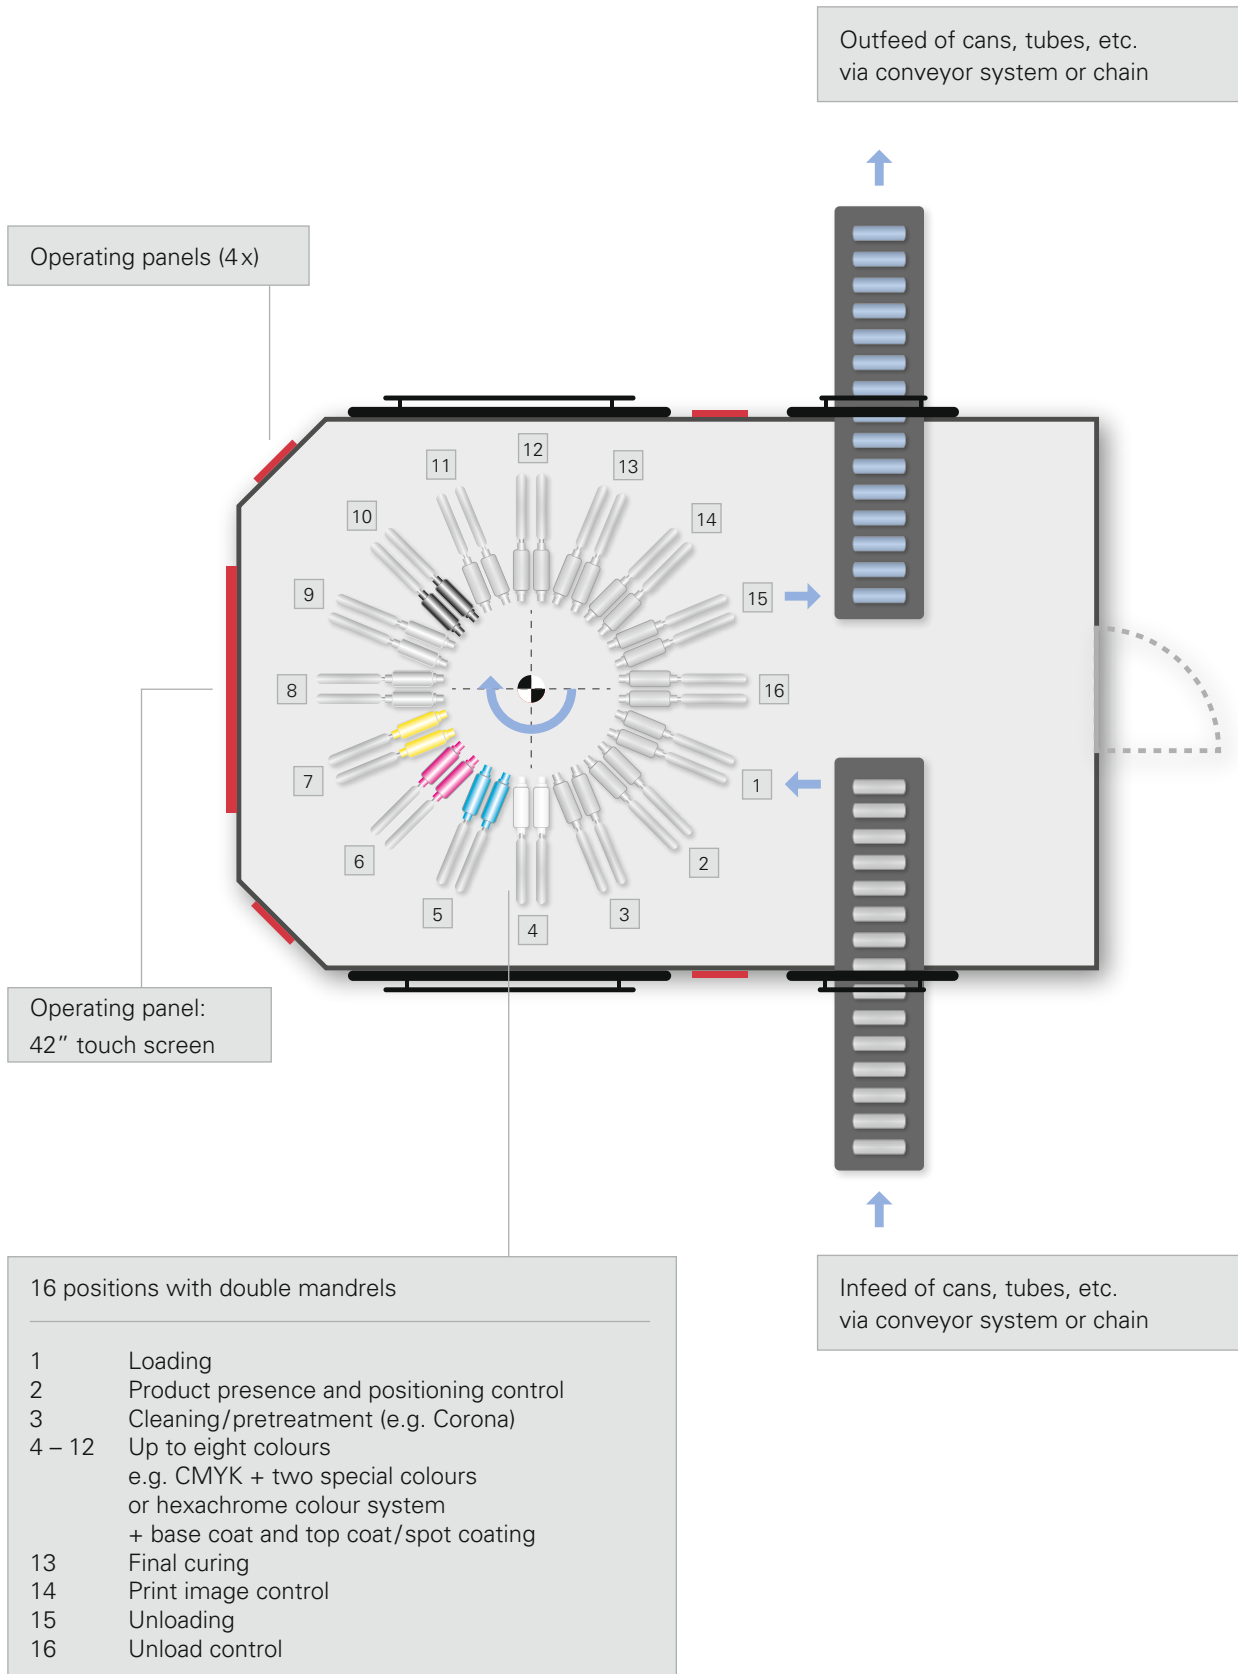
Outfeed of cans, tubes, etc. via conveyor system or chain

Operating panels (4 x)

11
12
13
10
14
9
15
8
16
7
1
6
2
5
3
4

Operating panel: 42″ touch screen

Infeed of cans, tubes, etc. via conveyor system or chain

16 positions with double mandrels

| | |
|---|---|
| 1 | Loading |
| 2 | Product presence and positioning control |
| 3 | Cleaning/pretreatment (e.g. Corona) |
| 4 – 12 | Up to eight colours e.g. CMYK + two special colours or hexachrome colour system + base coat and top coat/spot coating |
| 13 | Final curing |
| 14 | Print image control |
| 15 | Unloading |
| 16 | Unload control |